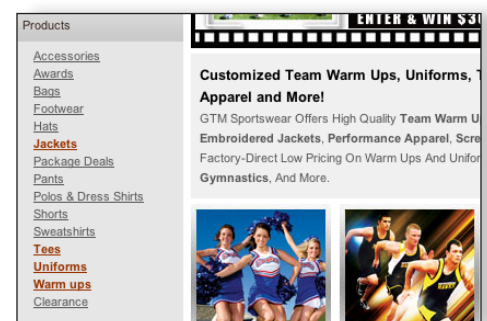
Products

Accessories
Awards
Bags
Footwear
Hats
Jackets
Package Deals
Pants
Polos & Dress Shirts
Shorts
Sweatshirts
Tees
Uniforms
Warm ups
Clearance

ENTER & WIN $3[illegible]

Customized Team Warm Ups, Uniforms, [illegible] Apparel and More!

GTM Sportswear Offers High Quality Team Warm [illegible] Embroidered Jackets, Performance Apparel, Scre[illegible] Factory-Direct Low Pricing On Warm Ups And Unifo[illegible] Gymnastics, And More.